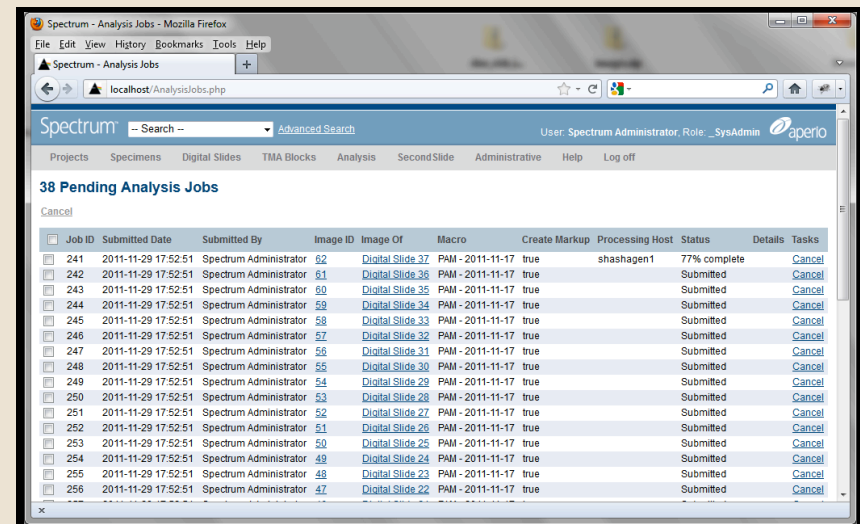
Spectrum - Analysis Jobs - Mozilla Firefox

File Edit View History Bookmarks Tools Help

Spectrum - Analysis Jobs

localhost/AnalysisJobs.php

Spectrum -- Search -- Advanced Search User: Spectrum Administrator, Role: _SysAdmin aperio

Projects Specimens Digital Slides TMA Blocks Analysis SecondSlide Administrative Help Log off

38 Pending Analysis Jobs

Cancel

| | Job ID | Submitted Date | Submitted By | Image ID | Image Of | Macro | Create Markup | Processing Host | Status | Details | Tasks |
|---|---|---|---|---|---|---|---|---|---|---|---|
| | 241 | 2011-11-29 17:52:51 | Spectrum Administrator | 62 | Digital Slide 37 | PAM - 2011-11-17 | true | shashagen1 | 77% complete | | Cancel |
| | 242 | 2011-11-29 17:52:51 | Spectrum Administrator | 61 | Digital Slide 36 | PAM - 2011-11-17 | true | | Submitted | | Cancel |
| | 243 | 2011-11-29 17:52:51 | Spectrum Administrator | 60 | Digital Slide 35 | PAM - 2011-11-17 | true | | Submitted | | Cancel |
| | 244 | 2011-11-29 17:52:51 | Spectrum Administrator | 59 | Digital Slide 34 | PAM - 2011-11-17 | true | | Submitted | | Cancel |
| | 245 | 2011-11-29 17:52:51 | Spectrum Administrator | 58 | Digital Slide 33 | PAM - 2011-11-17 | true | | Submitted | | Cancel |
| | 246 | 2011-11-29 17:52:51 | Spectrum Administrator | 57 | Digital Slide 32 | PAM - 2011-11-17 | true | | Submitted | | Cancel |
| | 247 | 2011-11-29 17:52:51 | Spectrum Administrator | 56 | Digital Slide 31 | PAM - 2011-11-17 | true | | Submitted | | Cancel |
| | 248 | 2011-11-29 17:52:51 | Spectrum Administrator | 55 | Digital Slide 30 | PAM - 2011-11-17 | true | | Submitted | | Cancel |
| | 249 | 2011-11-29 17:52:51 | Spectrum Administrator | 54 | Digital Slide 29 | PAM - 2011-11-17 | true | | Submitted | | Cancel |
| | 250 | 2011-11-29 17:52:51 | Spectrum Administrator | 53 | Digital Slide 28 | PAM - 2011-11-17 | true | | Submitted | | Cancel |
| | 251 | 2011-11-29 17:52:51 | Spectrum Administrator | 52 | Digital Slide 27 | PAM - 2011-11-17 | true | | Submitted | | Cancel |
| | 252 | 2011-11-29 17:52:51 | Spectrum Administrator | 51 | Digital Slide 26 | PAM - 2011-11-17 | true | | Submitted | | Cancel |
| | 253 | 2011-11-29 17:52:51 | Spectrum Administrator | 50 | Digital Slide 25 | PAM - 2011-11-17 | true | | Submitted | | Cancel |
| | 254 | 2011-11-29 17:52:51 | Spectrum Administrator | 49 | Digital Slide 24 | PAM - 2011-11-17 | true | | Submitted | | Cancel |
| | 255 | 2011-11-29 17:52:51 | Spectrum Administrator | 48 | Digital Slide 23 | PAM - 2011-11-17 | true | | Submitted | | Cancel |
| | 256 | 2011-11-29 17:52:51 | Spectrum Administrator | 47 | Digital Slide 22 | PAM - 2011-11-17 | true | | Submitted | | Cancel |